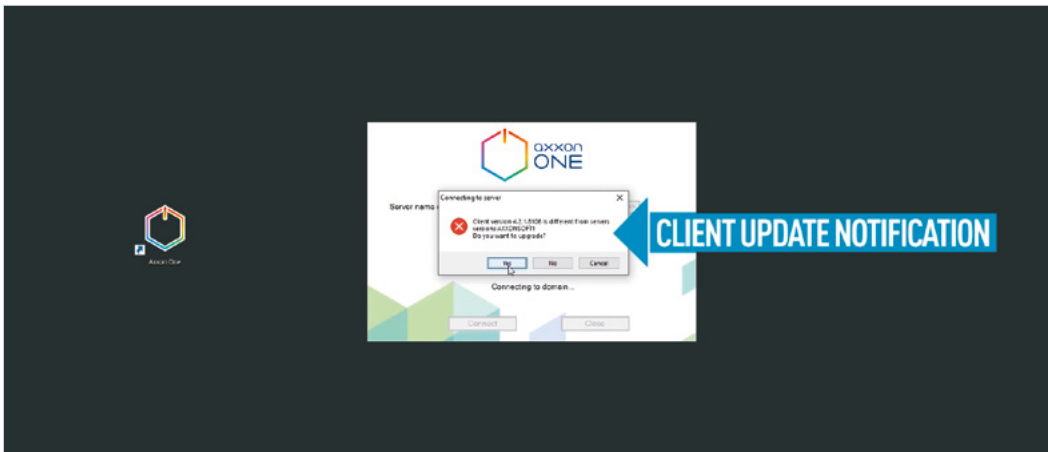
Axxon One

axxon
ONE

Server name

Connecting to server

Client version 4.3.1.5108 is different from servers version(AXXONSOFT)
Do you want to upgrade?

Yes

No

Cancel

Connecting to domain...

Connect

Close

CLIENT UPDATE NOTIFICATION